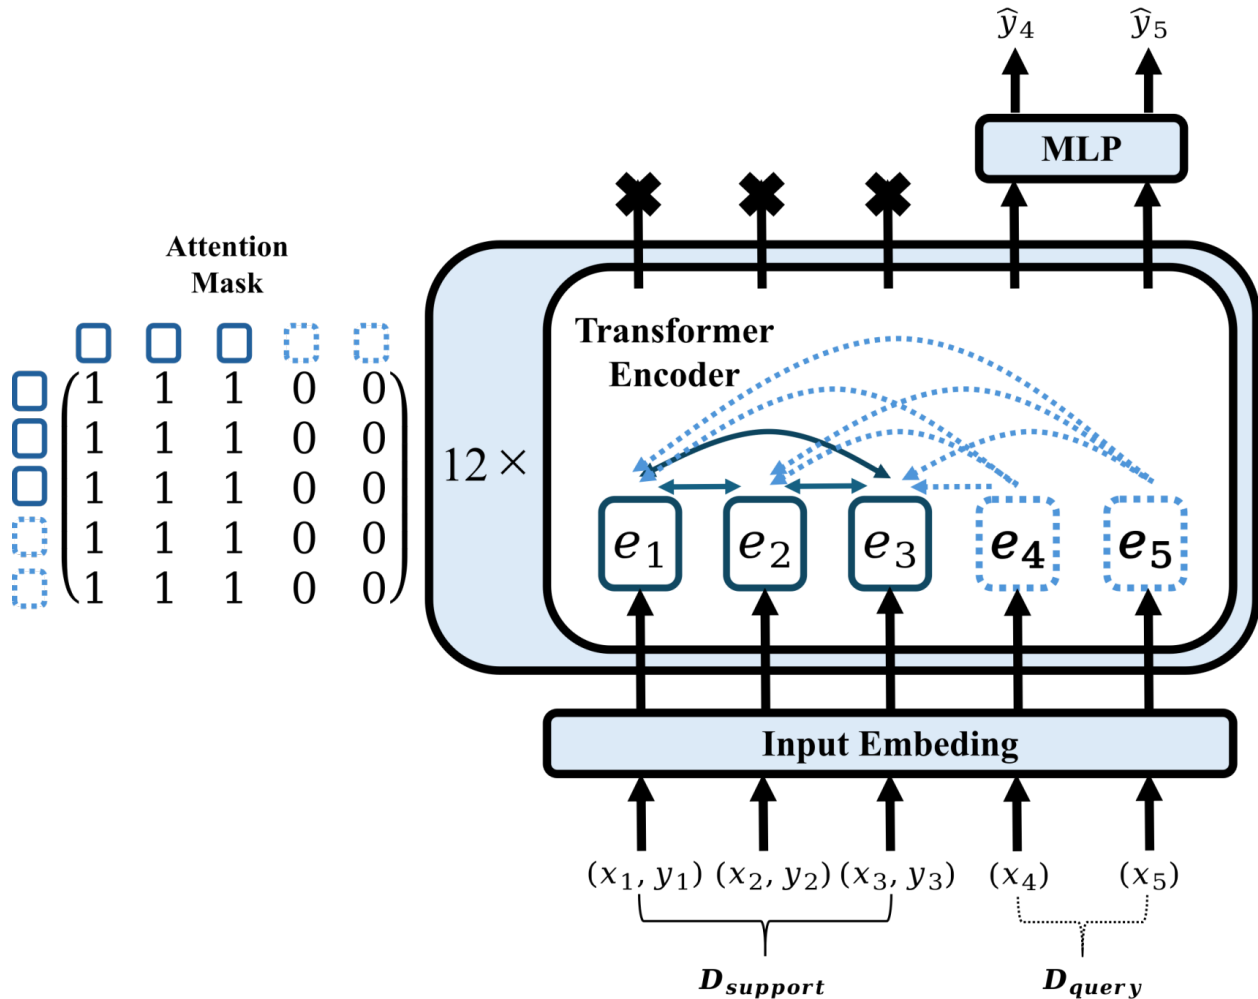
$\hat{y}_4$ $\hat{y}_5$

MLP

Attention Mask

$\begin{pmatrix} 1 & 1 & 1 & 0 & 0 \\ 1 & 1 & 1 & 0 & 0 \\ 1 & 1 & 1 & 0 & 0 \\ 1 & 1 & 1 & 0 & 0 \\ 1 & 1 & 1 & 0 & 0 \end{pmatrix}$

Transformer Encoder

$12\times$

$e_1$ $e_2$ $e_3$ $e_4$ $e_5$

Input Embeding

$(x_1, y_1)$ $(x_2, y_2)$ $(x_3, y_3)$ $(x_4)$ $(x_5)$

$D_{support}$ $D_{query}$